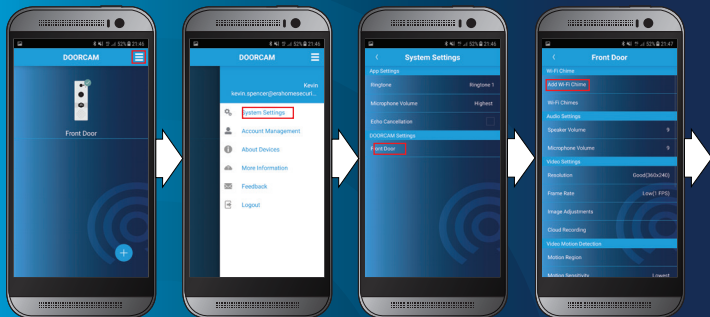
52% 21:46

DOORCAM

Front Door

52% 21:46

DOORCAM

Kevin

kevin.spencer@ershomesecuri...

System Settings

Account Management

About Devices

More Information

Feedback

Logout

52% 21:46

System Settings

App Settings

Ringtone

Ringtone 1

Microphone Volume

Highest

Echo Cancellation

DOORCAM Settings

Front Door

52% 21:47

Front Door

Wi-Fi Chime

Add Wi-Fi Chime

Wi-Fi Chimes

Audio Settings

Speaker Volume

9

Microphone Volume

9

Video Settings

Resolution

Good(360x240)

Frame Rate

Low(1 FPS)

Image Adjustments

Cloud Recording

Video Motion Detection

Motion Region

Motion Sensitivity

Lowest